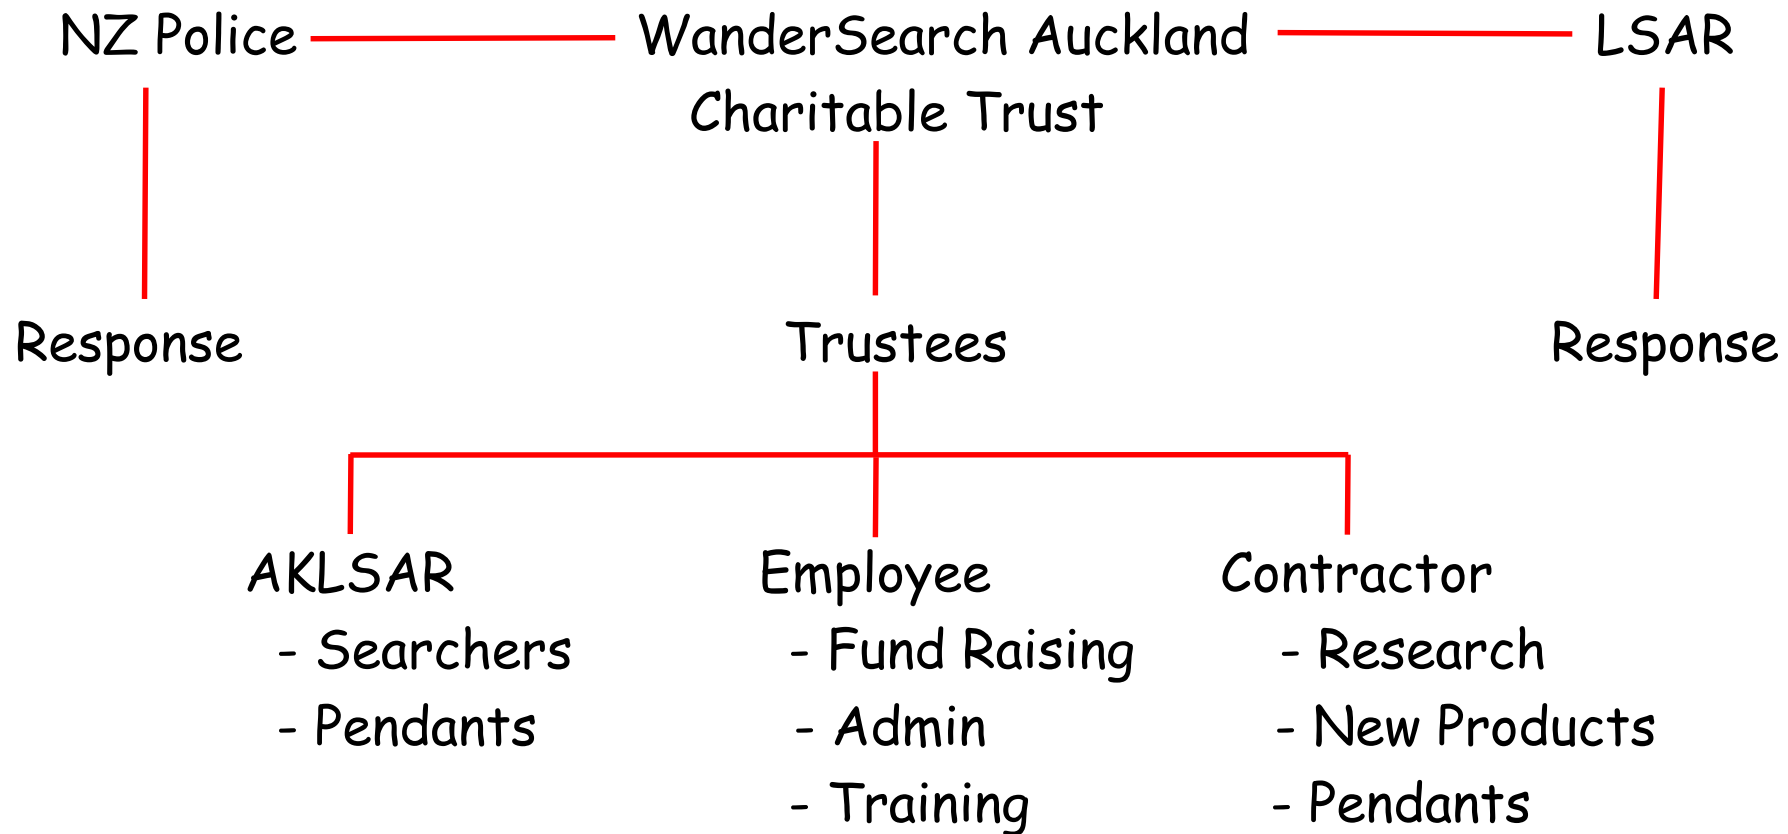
NZ Police

WanderSearch Auckland Charitable Trust

LSAR

Response

Trustees

Response

AKLSAR
- Searchers
- Pendants

Employee
- Fund Raising
- Admin
- Training

Contractor
- Research
- New Products
- Pendants